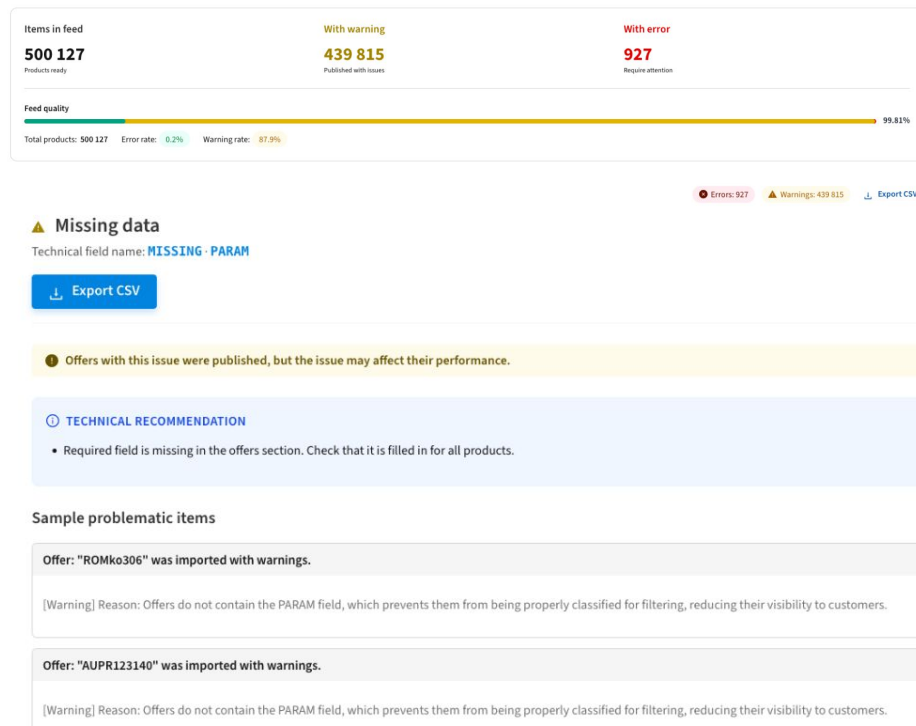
Items in feed
500 127
Products ready

With warning
439 815
Published with issues

With error
927
Require attention

Feed quality
99.81%
Total products: 500 127 Error rate: 0.2% Warning rate: 87.9%

Errors: 927 Warnings: 439 815 Export CSV

Missing data
Technical field name: MISSING · PARAM

Export CSV

Offers with this issue were published, but the issue may affect their performance.

TECHNICAL RECOMMENDATION
• Required field is missing in the offers section. Check that it is filled in for all products.

Sample problematic items

Offer: "ROMko306" was imported with warnings.
[Warning] Reason: Offers do not contain the PARAM field, which prevents them from being properly classified for filtering, reducing their visibility to customers.

Offer: "AUPR123140" was imported with warnings.
[Warning] Reason: Offers do not contain the PARAM field, which prevents them from being properly classified for filtering, reducing their visibility to customers.